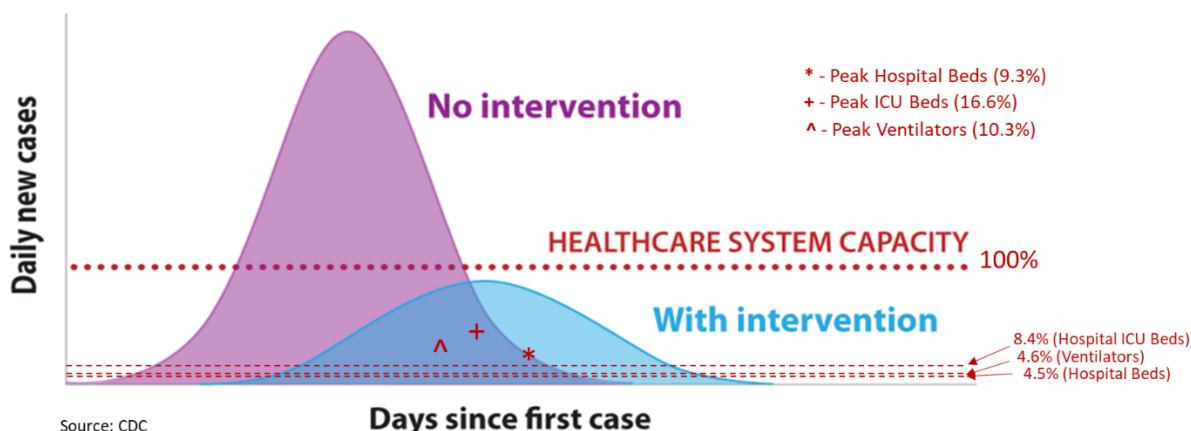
* - Peak Hospital Beds (9.3%)
+ - Peak ICU Beds (16.6%)
^ - Peak Ventilators (10.3%)

No intervention

Daily new cases

HEALTHCARE SYSTEM CAPACITY

100%

With intervention

^ + *

8.4% (Hospital ICU Beds)
4.6% (Ventilators)
4.5% (Hospital Beds)

Source: CDC

Days since first case